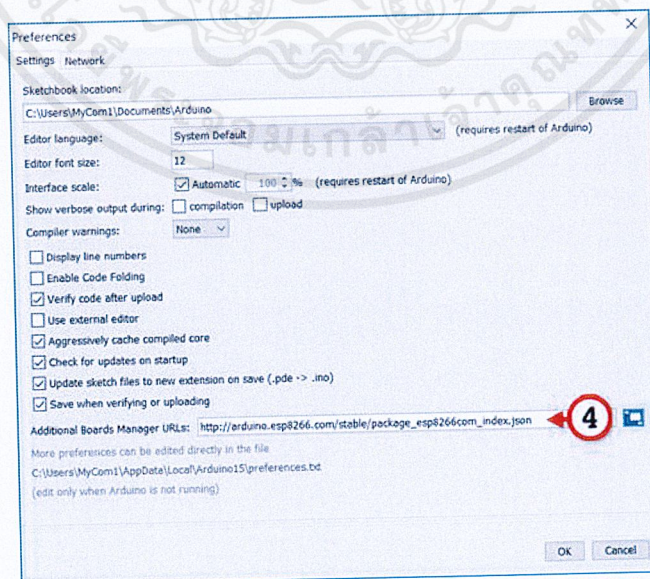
Preferences

Settings Network

Sketchbook location:

C:\Users\MyCom1\Documents\Arduino

Browse

Editor language: System Default (requires restart of Arduino)

Editor font size: 12

Interface scale: Automatic 100 % (requires restart of Arduino)

Show verbose output during: compilation upload

Compiler warnings: None

Display line numbers

Enable Code Folding

Verify code after upload

Use external editor

Aggressively cache compiled core

Check for updates on startup

Update sketch files to new extension on save (.pde -> .ino)

Save when verifying or uploading

Additional Boards Manager URLs: http://arduino.esp8266.com/stable/package_esp8266com_index.json

4

More preferences can be edited directly in the file

C:\Users\MyCom1\AppData\Local\Arduino15\preferences.txt

(edit only when Arduino is not running)

OK Cancel